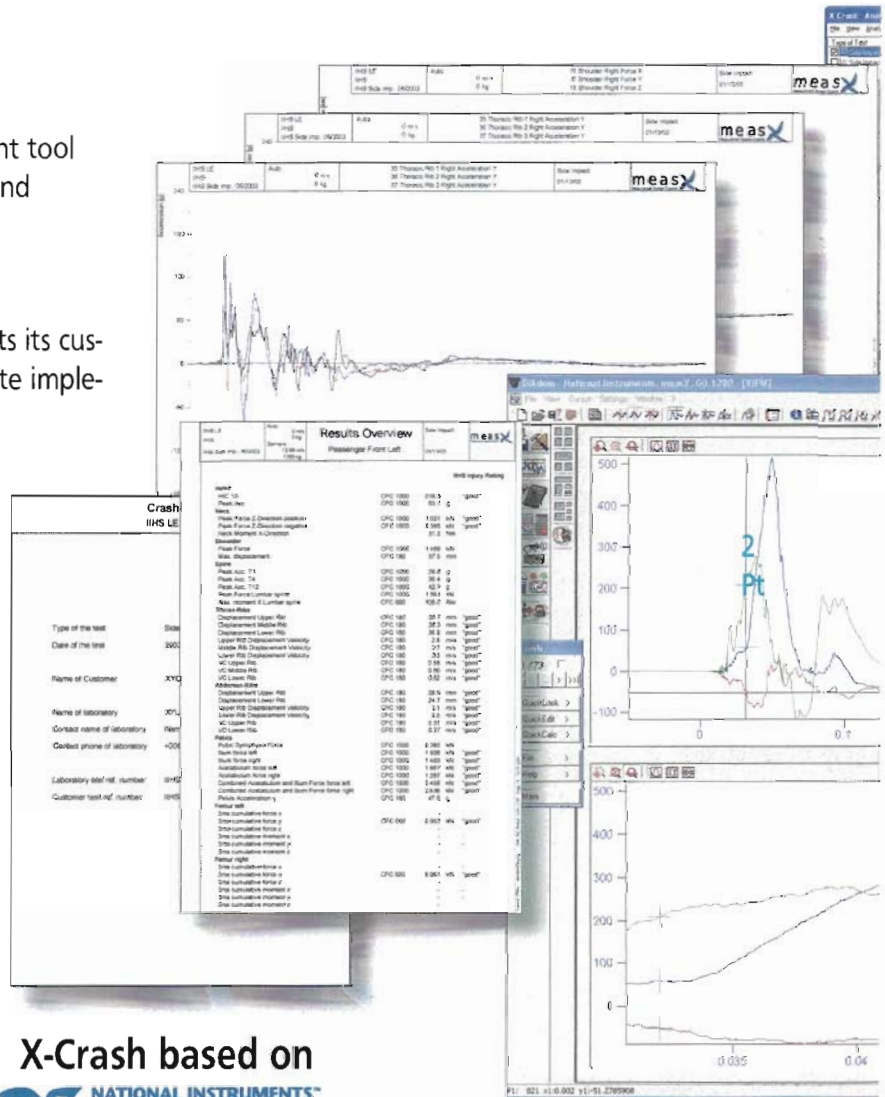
nt tool
nd

ts its cus-
te imple-

X-Crash Ana

meas

meas

meas

Results Overview
Passenger Front Left

meas

IIHS Injury Rating

Head
HIC 15
Peak Acc.
Neck
Peak Force Z-Direction positive
Peak Force Z-Direction negative
Neck Moment X-Direction
Shoulder
Peak Force
Max. displacement
Spine
Peak Acc. T1
Peak Acc. T4
Peak Acc. T12
Peak Force Lumbar spine
Max. moment X Lumbar spine
Thorax-Ribs
Displacement Upper Rib
Displacement Middle Rib
Displacement Lower Rib
Upper Rib Displacement Velocity
Middle Rib Displacement Velocity
Lower Rib Displacement Velocity
VC Upper Rib
VC Middle Rib
VC Lower Rib
Abdomen-Ribs
Displacement Upper Rib
Displacement Lower Rib
Upper Rib Displacement Velocity
Lower Rib Displacement Velocity
VC Upper Rib
VC Lower Rib
Pelvis
Pubic Symphysis Force
Ilium force left
Ilium force right
Acetabulum force left
Acetabulum force right
Combined Acetabulum and Ilium Force force left
Combined Acetabulum and Ilium Force force right
Pelvis Acceleration y
Femur left
Femur right

Crash
IIHS LE

Type of the test
Date of the test
Name of Customer
Name of laboratory
Contact name of laboratory
Contact phone of laboratory
Laboratory test ref. number
Customer test ref. number

500
400
300
200
100
0
-100
2
Pt
QuickLook
QuickEdit
QuickCalc
File
Help
Main
0
0.1
500
400
300
200
100
0
0.035
0.04

X-Crash based on
NATIONAL INSTRUMENTS